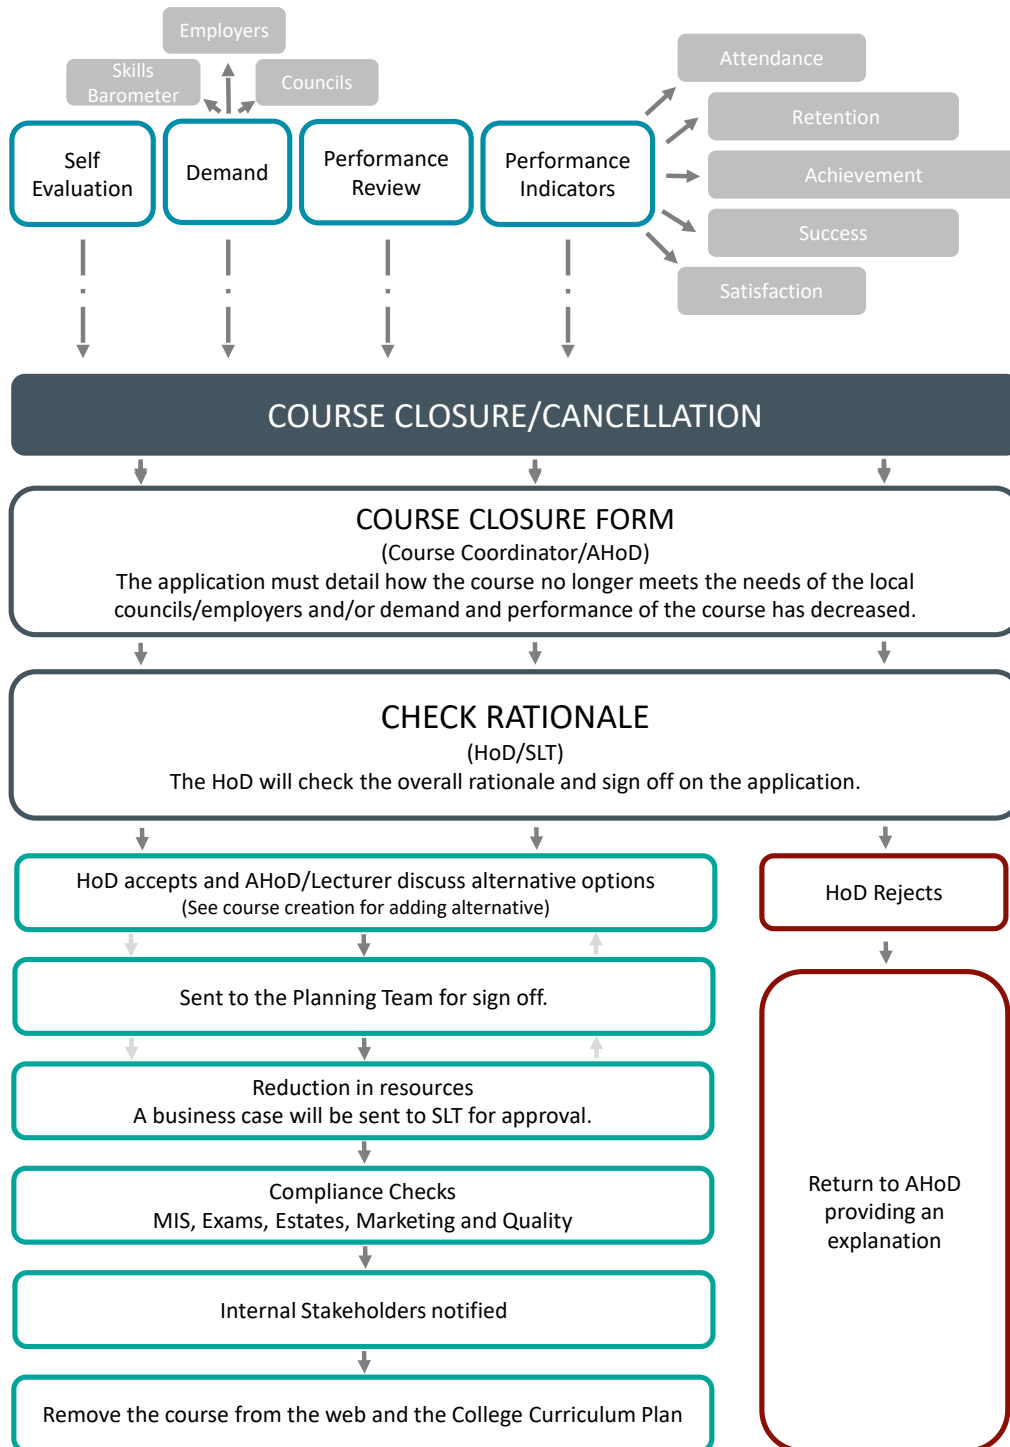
Employers

Skills Barometer

Councils

Attendance

Retention

Achievement

Success

Satisfaction

Self Evaluation

Demand

Performance Review

Performance Indicators

COURSE CLOSURE/CANCELLATION

COURSE CLOSURE FORM
(Course Coordinator/AHoD)
The application must detail how the course no longer meets the needs of the local councils/employers and/or demand and performance of the course has decreased.

CHECK RATIONALE
(HoD/SLT)
The HoD will check the overall rationale and sign off on the application.

HoD accepts and AHoD/Lecturer discuss alternative options
(See course creation for adding alternative)

HoD Rejects

Sent to the Planning Team for sign off.

Reduction in resources
A business case will be sent to SLT for approval.

Compliance Checks
MIS, Exams, Estates, Marketing and Quality

Internal Stakeholders notified

Remove the course from the web and the College Curriculum Plan

Return to AHoD providing an explanation